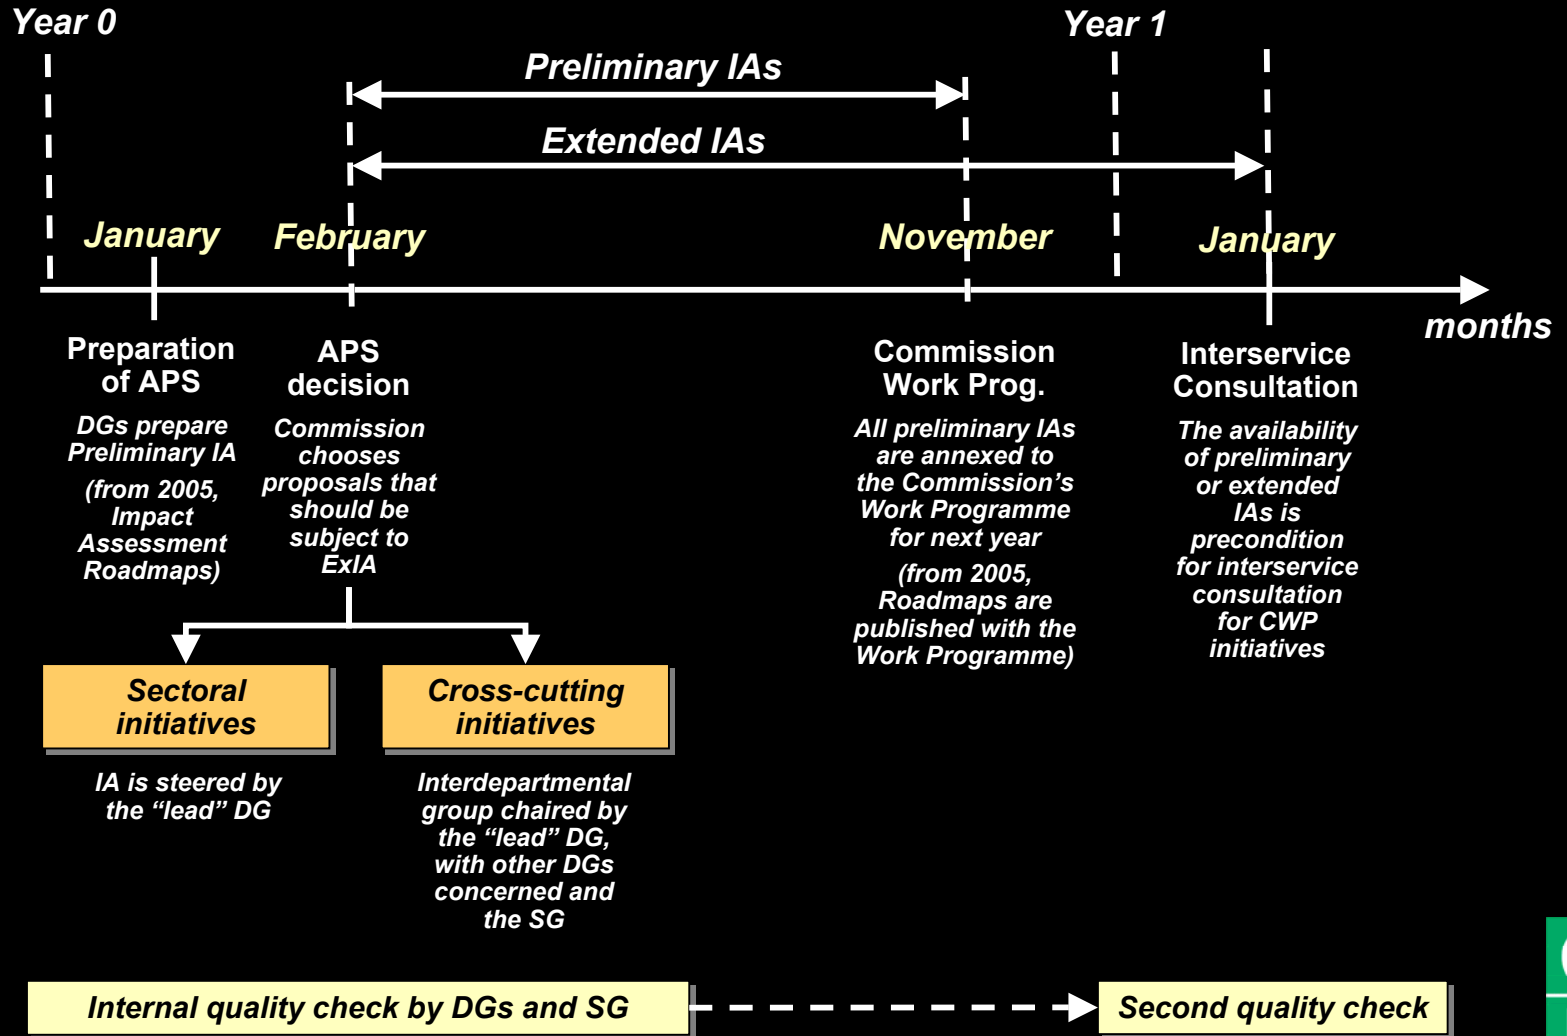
Year 0

Year 1

Preliminary IAs

Extended IAs

January

February

November

January

months

Preparation of APS

DGs prepare Preliminary IA

(from 2005, Impact Assessment Roadmaps)

APS decision

Commission chooses proposals that should be subject to ExIA

Commission Work Prog.

All preliminary IAs are annexed to the Commission's Work Programme for next year

(from 2005, Roadmaps are published with the Work Programme)

Interservice Consultation

The availability of preliminary or extended IAs is precondition for interservice consultation for CWP initiatives

Sectoral initiatives

IA is steered by the "lead" DG

Cross-cutting initiatives

Interdepartmental group chaired by the "lead" DG, with other DGs concerned and the SG

Internal quality check by DGs and SG

Second quality check